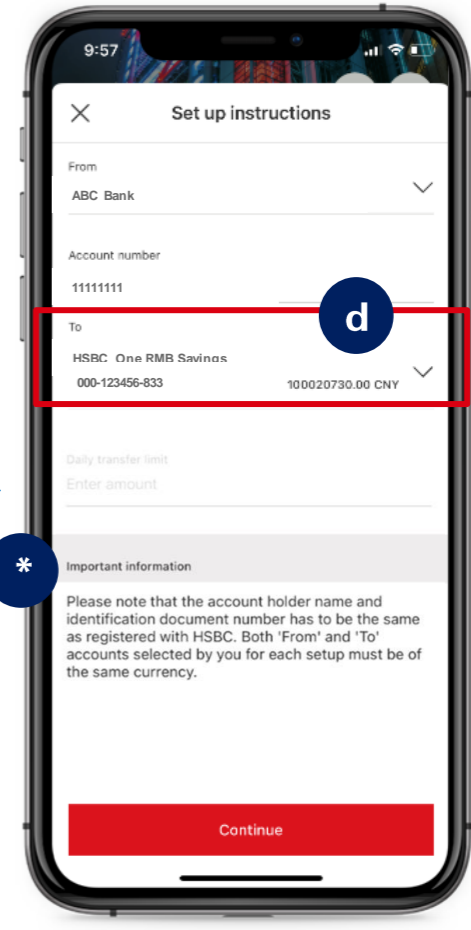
9:57

Set up instructions

From

ABC Bank

Account number

11111111

d

To

HSBC One RMB Savings

000-123456-833

100020730.00 CNY

Daily transfer limit

Enter amount

*

Important information

Please note that the account holder name and identification document number has to be the same as registered with HSBC. Both 'From' and 'To' accounts selected by you for each setup must be of the same currency.

Continue